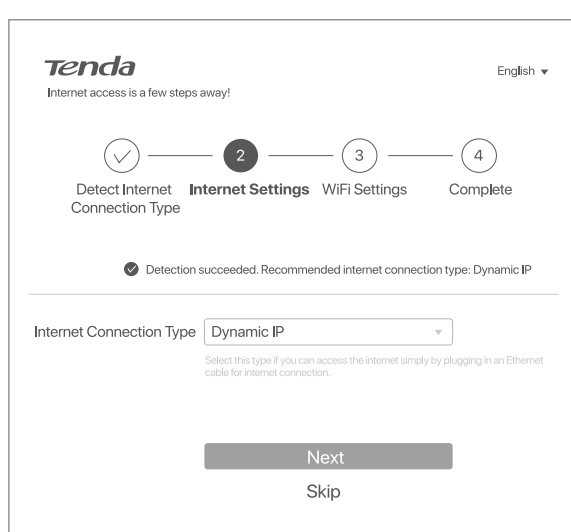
Tenda

English ▼

Internet access is a few steps away!

2

3

4

Detect Internet Connection Type

Internet Settings

WiFi Settings

Complete

Detection succeeded. Recommended internet connection type: Dynamic IP

Internet Connection Type

Dynamic IP

Select this type if you can access the internet simply by plugging in an Ethernet cable for internet connection.

Next

Skip